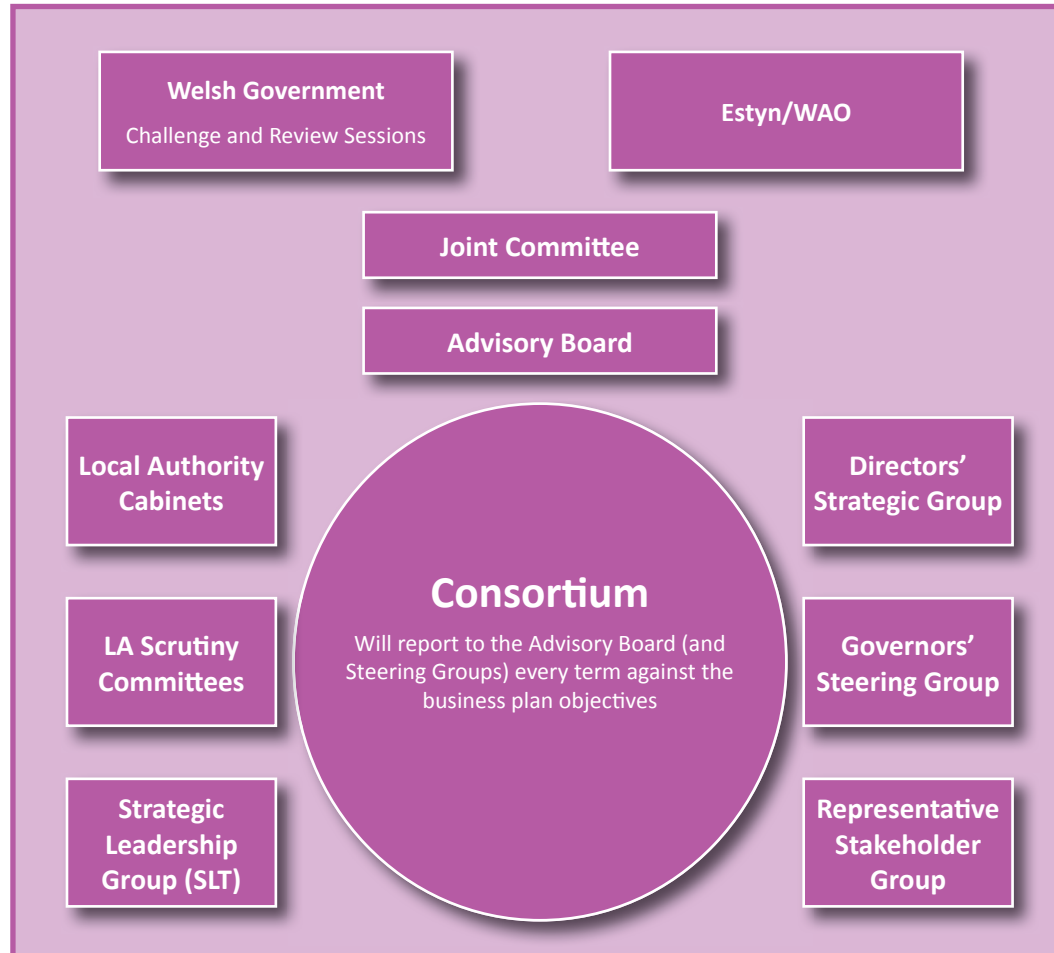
Welsh Government
Challenge and Review Sessions

Estyn/WAO

Joint Committee

Advisory Board

Local Authority Cabinets

Directors' Strategic Group

Consortium
Will report to the Advisory Board (and Steering Groups) every term against the business plan objectives

LA Scrutiny Committees

Governors' Steering Group

Strategic Leadership Group (SLT)

Representative Stakeholder Group